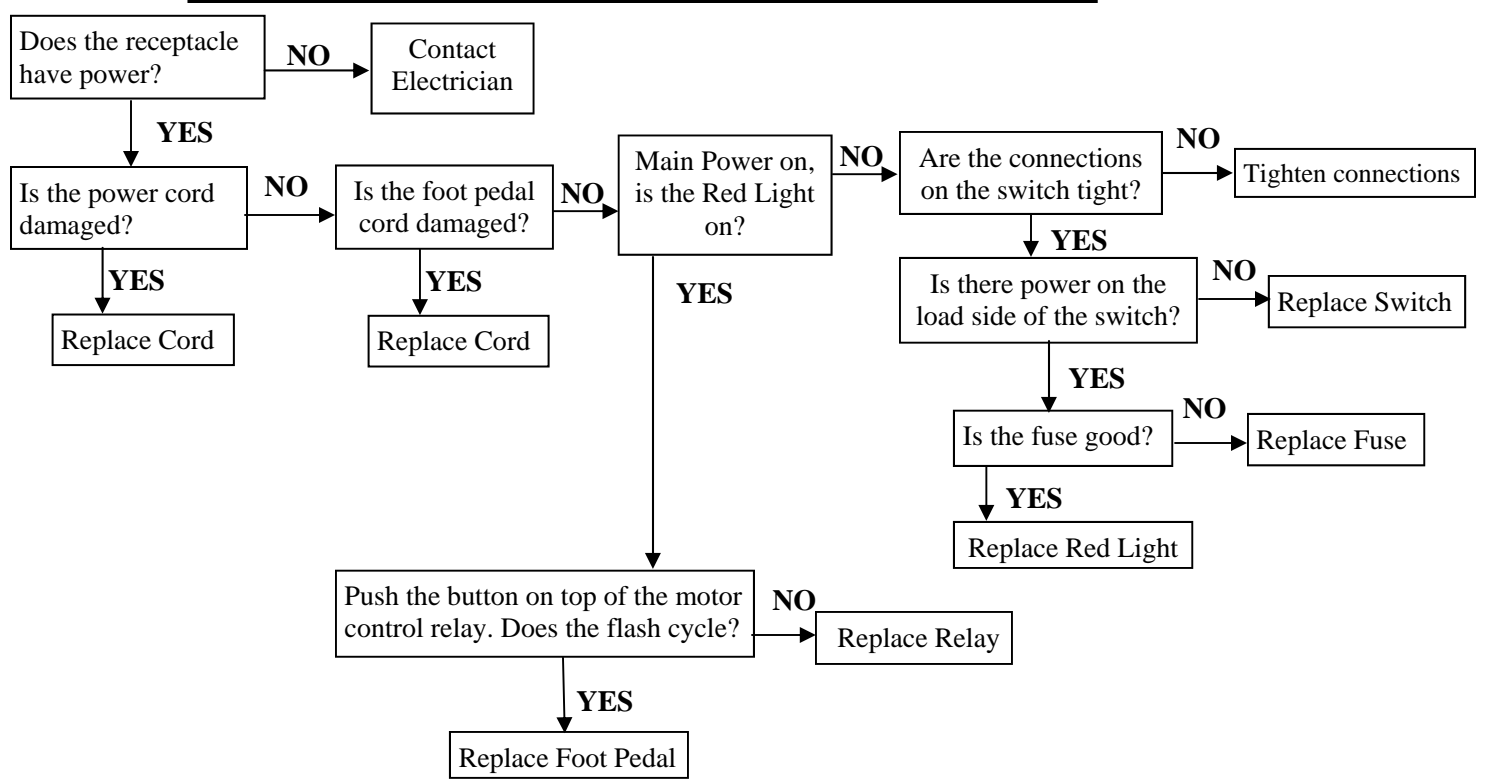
Does the receptacle have power?

NO

Contact Electrician

YES

Is the power cord damaged?

NO

Is the foot pedal cord damaged?

NO

Main Power on, is the Red Light on?

NO

Are the connections on the switch tight?

NO

Tighten connections

YES

Replace Cord

YES

Replace Cord

YES

YES

Is there power on the load side of the switch?

NO

Replace Switch

YES

Is the fuse good?

NO

Replace Fuse

YES

Replace Red Light

Push the button on top of the motor control relay. Does the flash cycle?

NO

Replace Relay

YES

Replace Foot Pedal